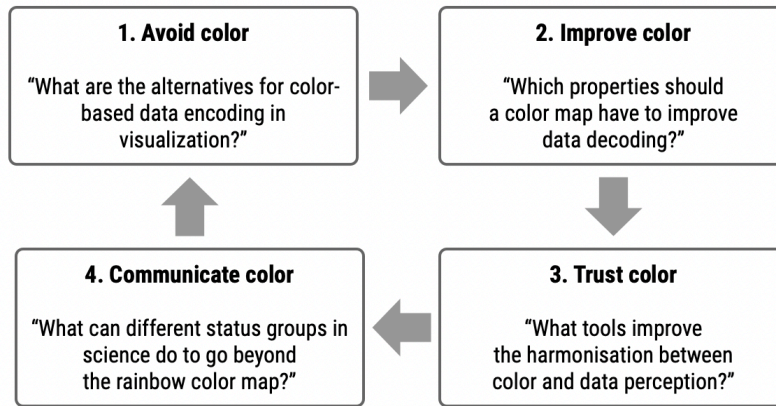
1. Avoid color

“What are the alternatives for color-based data encoding in visualization?”

2. Improve color

“Which properties should a color map have to improve data decoding?”

3. Trust color

“What tools improve the harmonisation between color and data perception?”

4. Communicate color

“What can different status groups in science do to go beyond the rainbow color map?”